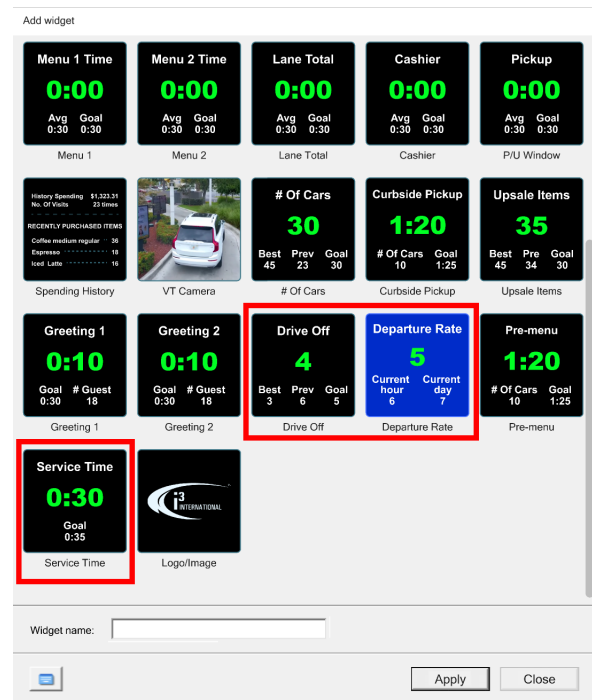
Add widget

Menu 1 Time
0:00
Avg 0:30
Goal 0:30
Menu 1

Menu 2 Time
0:00
Avg 0:30
Goal 0:30
Menu 2

Lane Total
0:00
Avg 0:30
Goal 0:30
Lane Total

Cashier
0:00
Avg 0:30
Goal 0:30
Cashier

Pickup
0:00
Avg 0:30
Goal 0:30
P/U Window

History Spending $1,323.31
No. Of Visits 23 times
RECENTLY PURCHASED ITEMS
Coffee medium regular 36
Espresso 18
Iced Latte 16
Spending History

VT Camera

# Of Cars
30
Best 45
Prev 23
Goal 30
# Of Cars

Curbside Pickup
1:20
# Of Cars 10
Goal 1:25
Curbside Pickup

Upsale Items
35
Best 45
Pre 34
Goal 30
Upsale Items

Greeting 1
0:10
Goal 0:30
# Guest 18
Greeting 1

Greeting 2
0:10
Goal 0:30
# Guest 18
Greeting 2

Drive Off
4
Best 3
Prev 6
Goal 5
Drive Off

Departure Rate
5
Current hour 6
Current day 7
Departure Rate

Pre-menu
1:20
# Of Cars 10
Goal 1:25
Pre-menu

Service Time
0:30
Goal 0:35
Service Time

i3 INTERNATIONAL
Logo/Image

Widget name:

Apply
Close